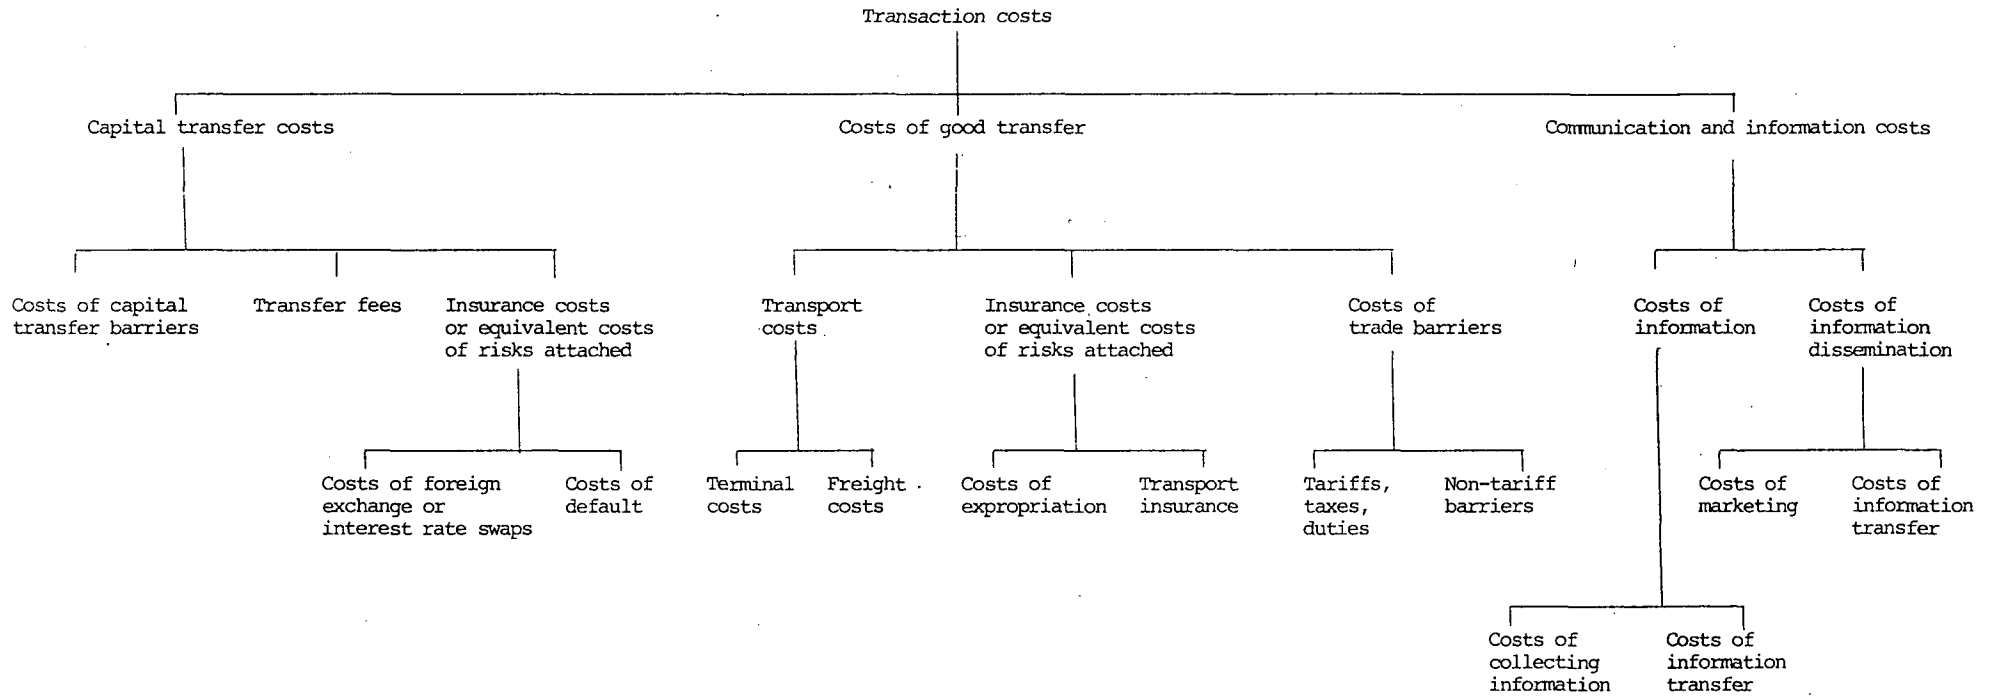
Transaction costs

Capital transfer costs

Costs of good transfer

Communication and information costs

Costs of capital transfer barriers

Transfer fees

Insurance costs or equivalent costs of risks attached

Transport costs

Insurance costs or equivalent costs of risks attached

Costs of trade barriers

Costs of information

Costs of information dissemination

Costs of foreign exchange or interest rate swaps

Costs of default

Terminal costs

Freight costs

Costs of expropriation

Transport insurance

Tariffs, taxes, duties

Non-tariff barriers

Costs of marketing

Costs of information transfer

Costs of collecting information

Costs of information transfer